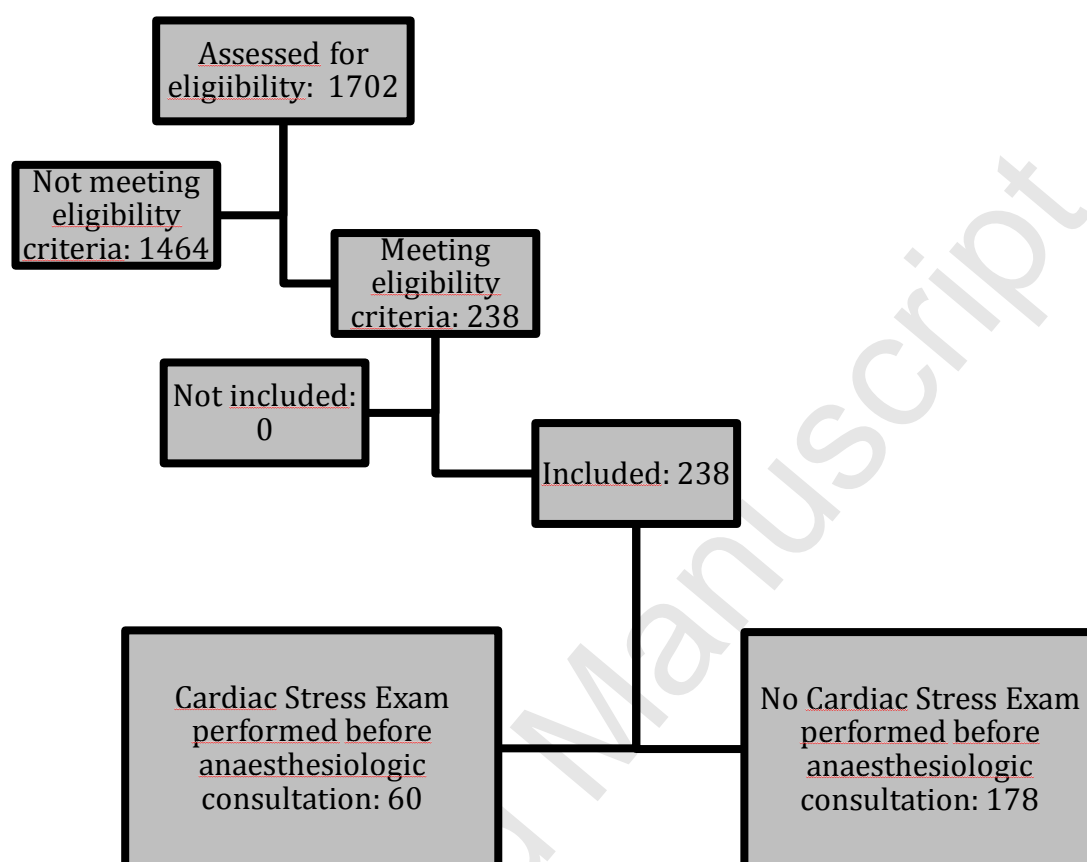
Assessed for eligiibility: 1702

Not meeting eligibility criteria: 1464

Meeting eligibility criteria: 238

Not included: 0

Included: 238

Cardiac Stress Exam performed before anaesthesiologic consultation: 60

No Cardiac Stress Exam performed before anaesthesiologic consultation: 178

Manuscript